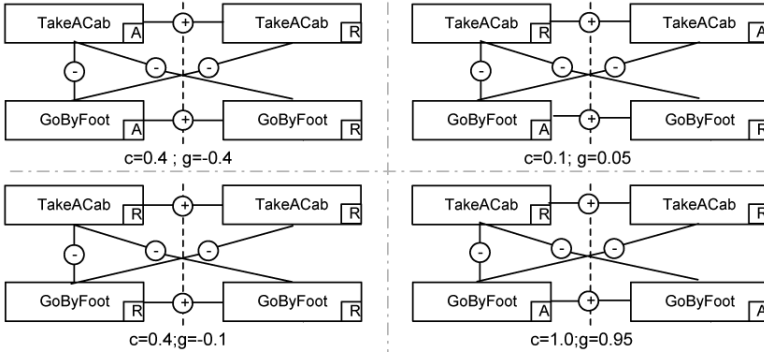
TakeACab A + TakeACab R
- - -
GoByFoot A + GoByFoot R
c=0.4 ; g=-0.4

TakeACab R + TakeACab A
- - -
GoByFoot A + GoByFoot R
c=0.1; g=0.05

TakeACab R + TakeACab R
- - -
GoByFoot R + GoByFoot R
c=0.4;g=-0.1

TakeACab R + TakeACab R
- - -
GoByFoot A + GoByFoot A
c=1.0;g=0.95